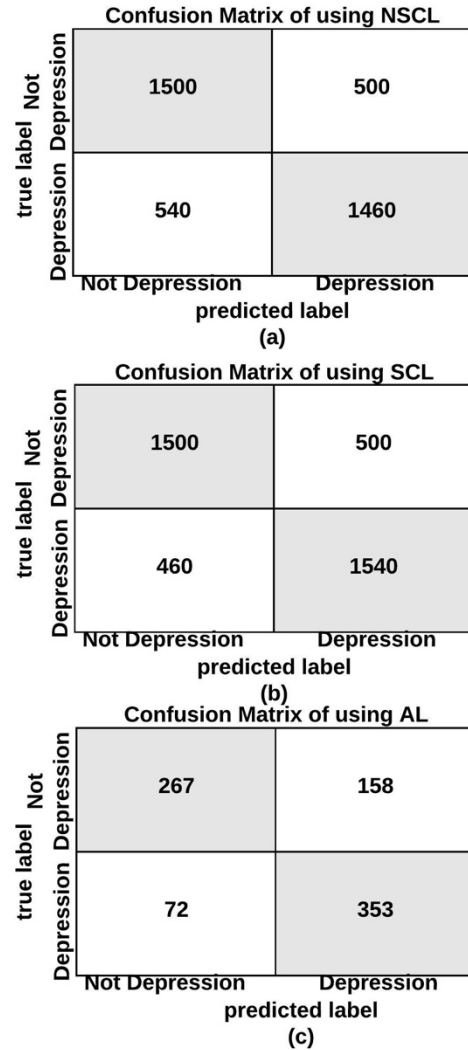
Confusion Matrix of using NSCL

true label

| | Not Depression | Depression |
|---|---|---|
| Not Depression | 1500 | 500 |
| Depression | 540 | 1460 |

predicted label

(a)

Confusion Matrix of using SCL

true label

| | Not Depression | Depression |
|---|---|---|
| Not Depression | 1500 | 500 |
| Depression | 460 | 1540 |

predicted label

(b)

Confusion Matrix of using AL

true label

| | Not Depression | Depression |
|---|---|---|
| Not Depression | 267 | 158 |
| Depression | 72 | 353 |

predicted label

(c)